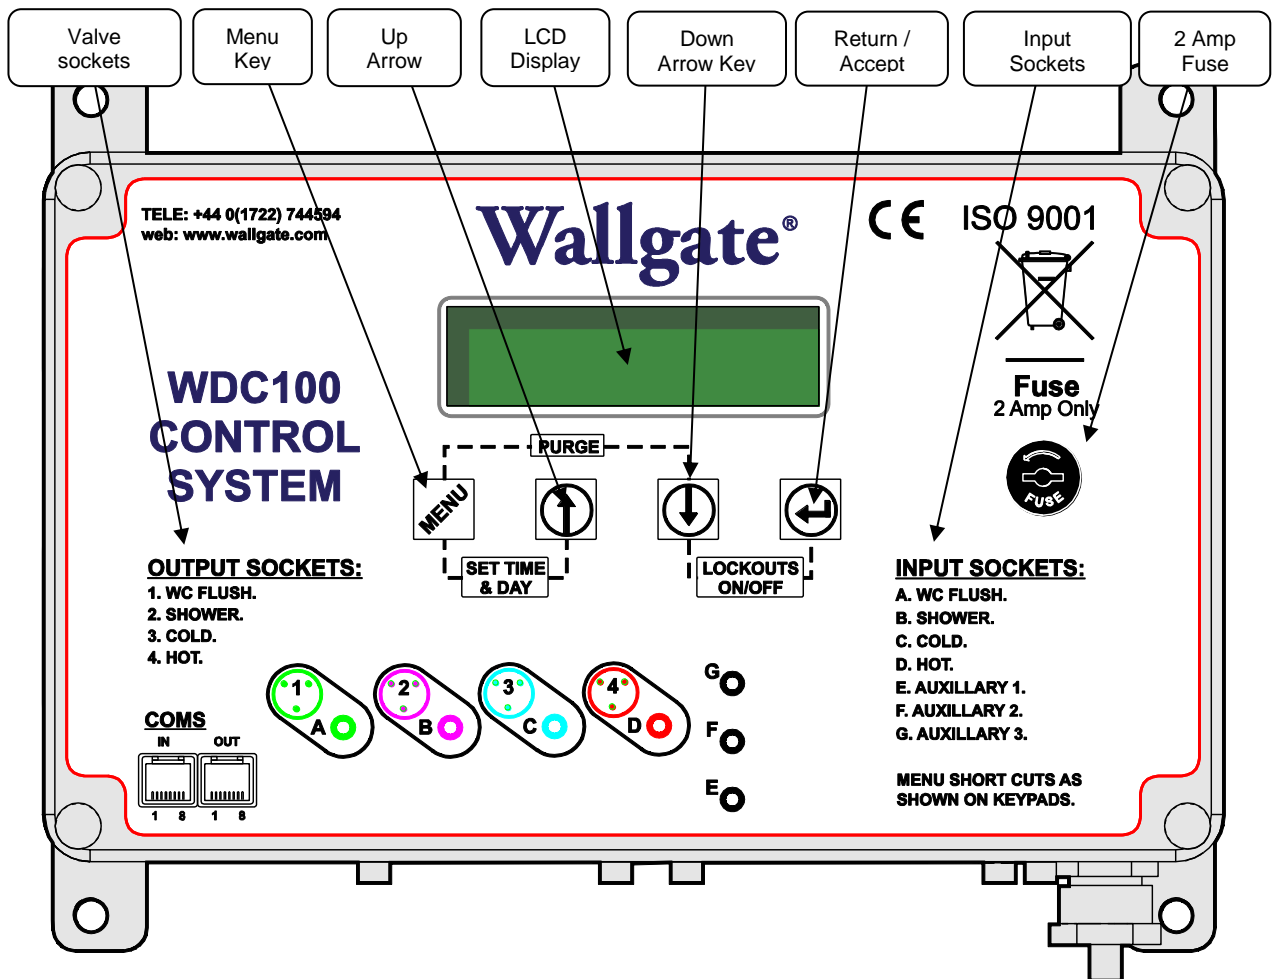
Valve sockets

Menu Key

Up Arrow

LCD Display

Down Arrow Key

Return / Accept

Input Sockets

2 Amp Fuse

TELE: +44 0(1722) 744594
web: www.wallgate.com

Wallgate®

CE ISO 9001

Fuse
2 Amp Only

FUSE

WDC100
CONTROL
SYSTEM

PURGE

MENU

SET TIME & DAY

LOCKOUTS ON/OFF

OUTPUT SOCKETS:
1. WC FLUSH.
2. SHOWER.
3. COLD.
4. HOT.

INPUT SOCKETS:
A. WC FLUSH.
B. SHOWER.
C. COLD.
D. HOT.
E. AUXILLARY 1.
F. AUXILLARY 2.
G. AUXILLARY 3.

COMS
IN OUT
1 8 1 8

1 A 2 B 3 C 4 D

G F E

MENU SHORT CUTS AS SHOWN ON KEYPADS.